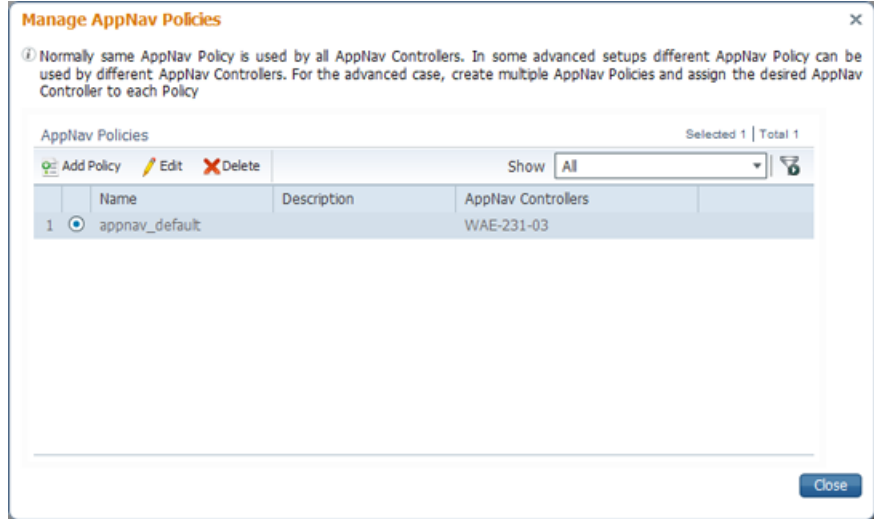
Manage AppNav Policies

×

Normally same AppNav Policy is used by all AppNav Controllers. In some advanced setups different AppNav Policy can be used by different AppNav Controllers. For the advanced case, create multiple AppNav Policies and assign the desired AppNav Controller to each Policy

AppNav Policies

Selected 1 | Total 1

Add Policy Edit Delete Show All

| | | Name | Description | AppNav Controllers |
|---|---|---|---|---|
| 1 | ⦿ | appnav_default | | WAE-231-03 |

Close